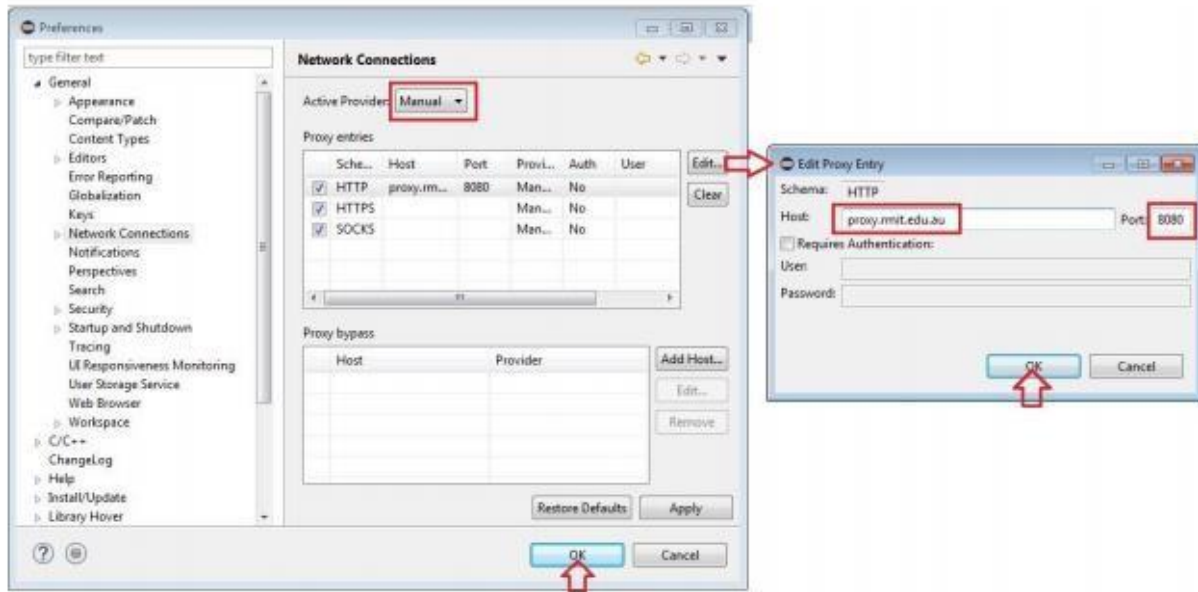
Preferences

type filter text

General
Appearance
Compare/Patch
Content Types
Editors
Error Reporting
Globalization
Keys
Network Connections
Notifications
Perspectives
Search
Security
Startup and Shutdown
Tracing
UI Responsiveness Monitoring
User Storage Service
Web Browser
Workspace
C/C++
ChangeLog
Help
Install/Update
Library Hover

Network Connections

Active Provider: Manual

Proxy entries

| | Sche... | Host | Port | Provi... | Auth | User |
|---|---|---|---|---|---|---|
| ☑ | HTTP | proxy.rm... | 8080 | Man... | No | |
| ☑ | HTTPS | | | Man... | No | |
| ☑ | SOCKS | | | Man... | No | |

Edit...
Clear

Proxy bypass

| Host | Provider |
|---|---|

Add Host...
Edit...
Remove

Restore Defaults
Apply

OK
Cancel

Edit Proxy Entry

Schema: HTTP
Host: proxy.rmit.edu.au
Port: 8080
Requires Authentication:
User:
Password:

OK
Cancel